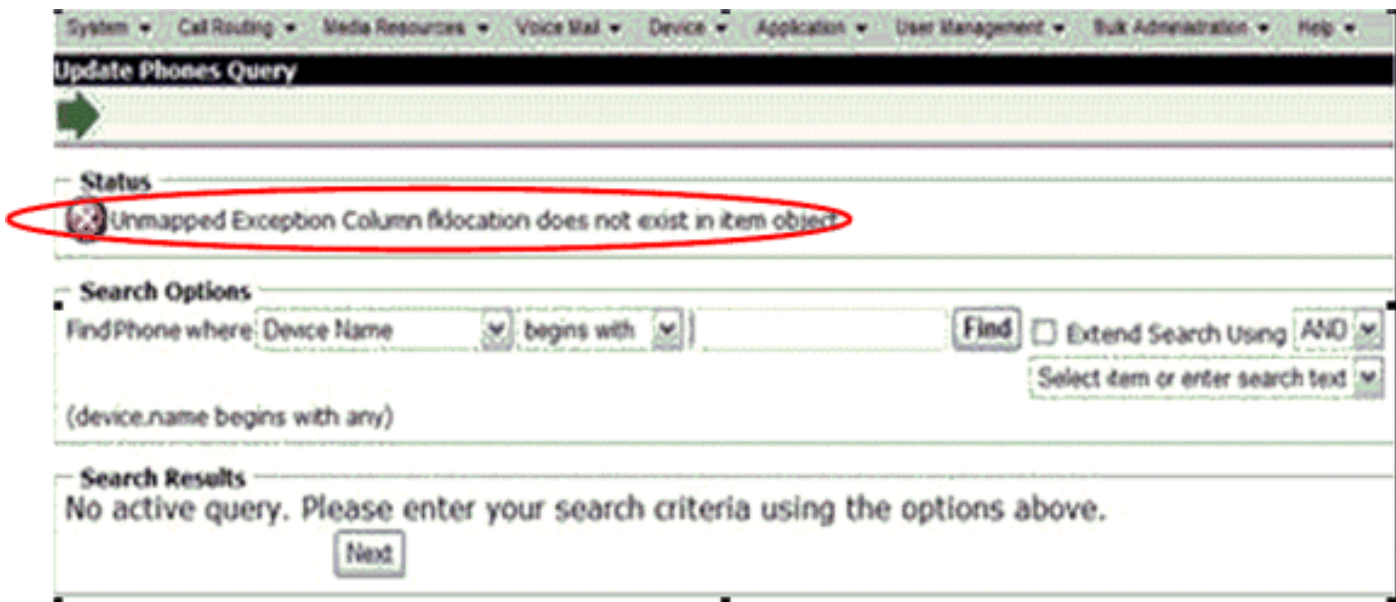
System ▾ Call Routing ▾ Media Resources ▾ Voice Mail ▾ Device ▾ Application ▾ User Management ▾ Bulk Administration ▾ Help ▾

Update Phones Query

Status

Unmapped Exception Column fklocation does not exist in item object

Search Options

Find Phone where Device Name begins with Find Extend Search Using AND

Select item or enter search text

(device.name begins with any)

Search Results

No active query. Please enter your search criteria using the options above.

Next